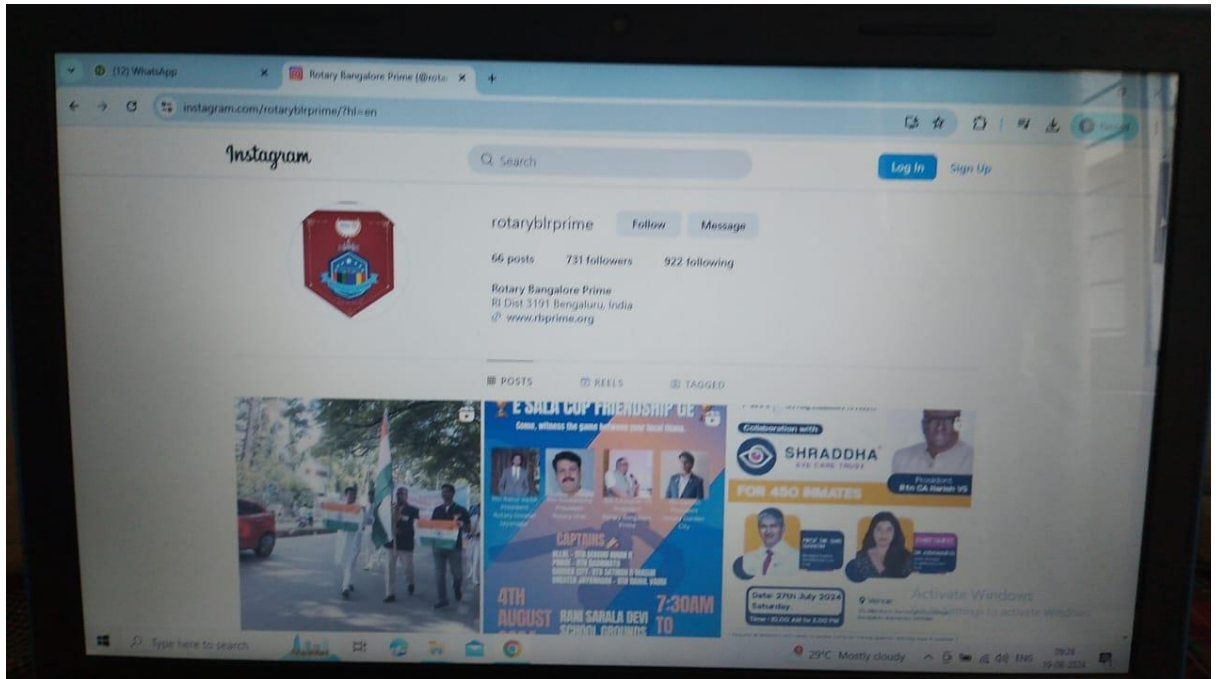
(12) WhatsApp
Rotary Bangalore Prime (@rota
instagram.com/rotaryblrprime/?hl=en

Instagram
Search
Log In
Sign Up

rotaryblrprime
Follow
Message
66 posts
731 followers
922 following
Rotary Bangalore Prime
RI Dist 3191 Bengaluru, India
www.rbprime.org

POSTS
REELS
TAGGED

E SALA CUP FRIENDSHIP CE
Come, witness the game between your local titans.
CAPTAINS
4TH AUGUST
RANI SARALA DEVI SCHOOL GROUNDS
7:30AM TO

Collaboration with
SHRADDHA
EYE CARE TRUST
FOR 450 INMATES
President
Rtn CA Harish VS
Date: 27th July 2024
Saturday
Venue

Activate Windows
Go to Settings to activate Windows.

Type here to search
29°C Mostly cloudy
ENG